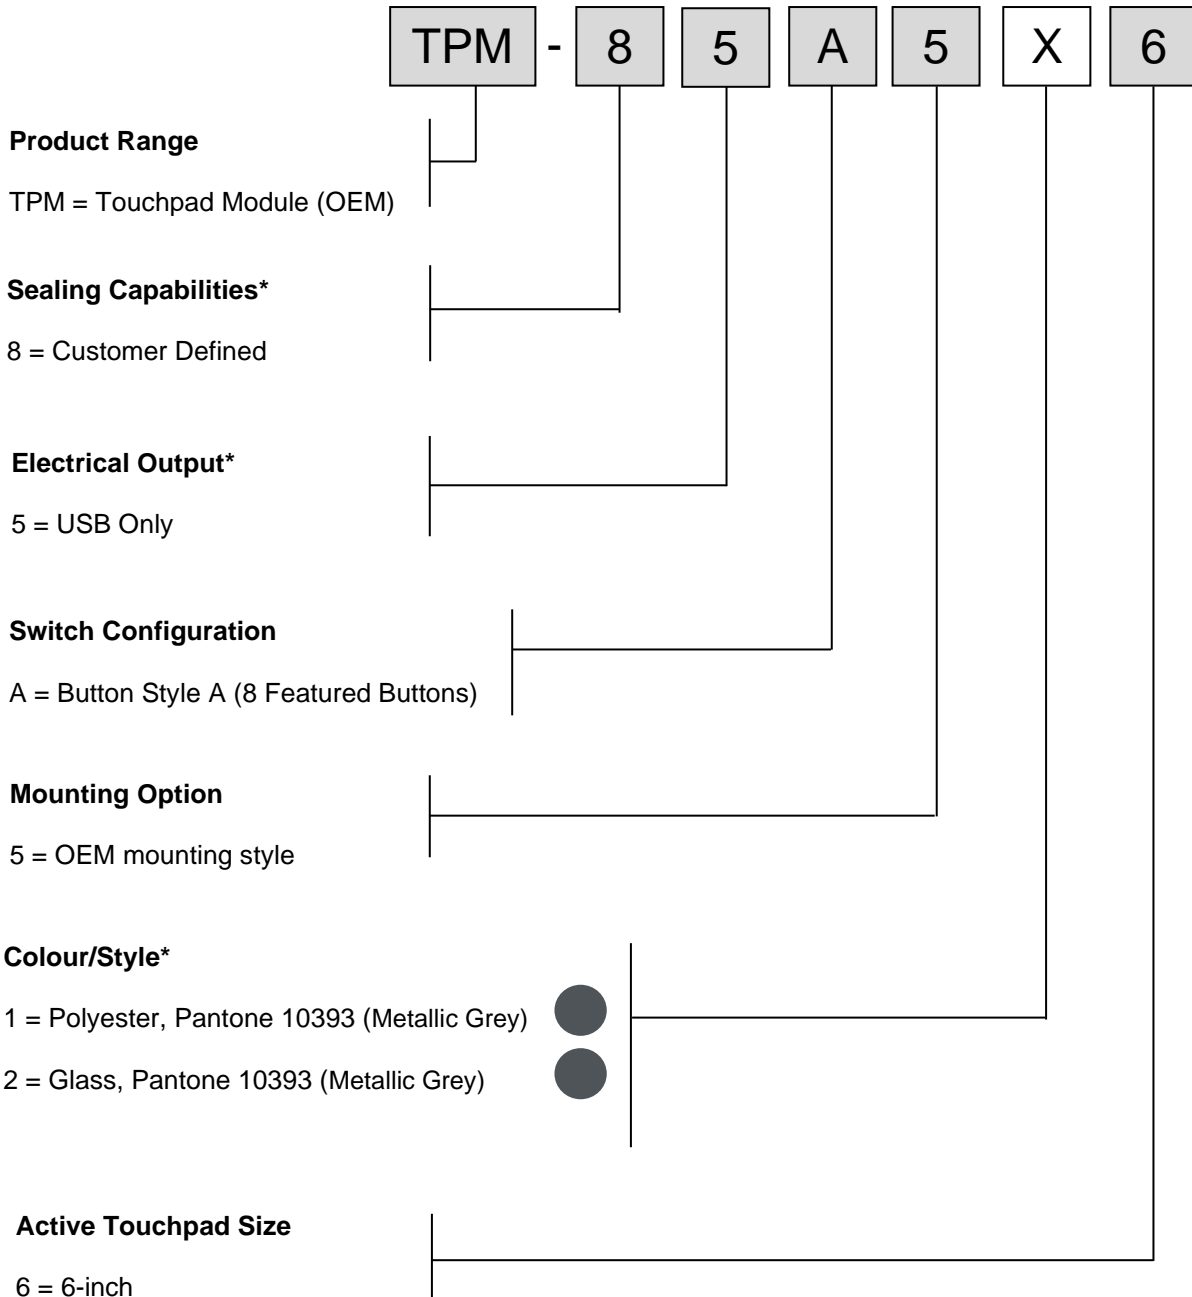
TPM - 8 5 A 5 X 6

**Product Range**

TPM = Touchpad Module (OEM)

**Sealing Capabilities***

8 = Customer Defined

**Electrical Output***

5 = USB Only

**Switch Configuration**

A = Button Style A (8 Featured Buttons)

**Mounting Option**

5 = OEM mounting style

**Colour/Style***

1 = Polyester, Pantone 10393 (Metallic Grey)

2 = Glass, Pantone 10393 (Metallic Grey)

**Active Touchpad Size**

6 = 6-inch